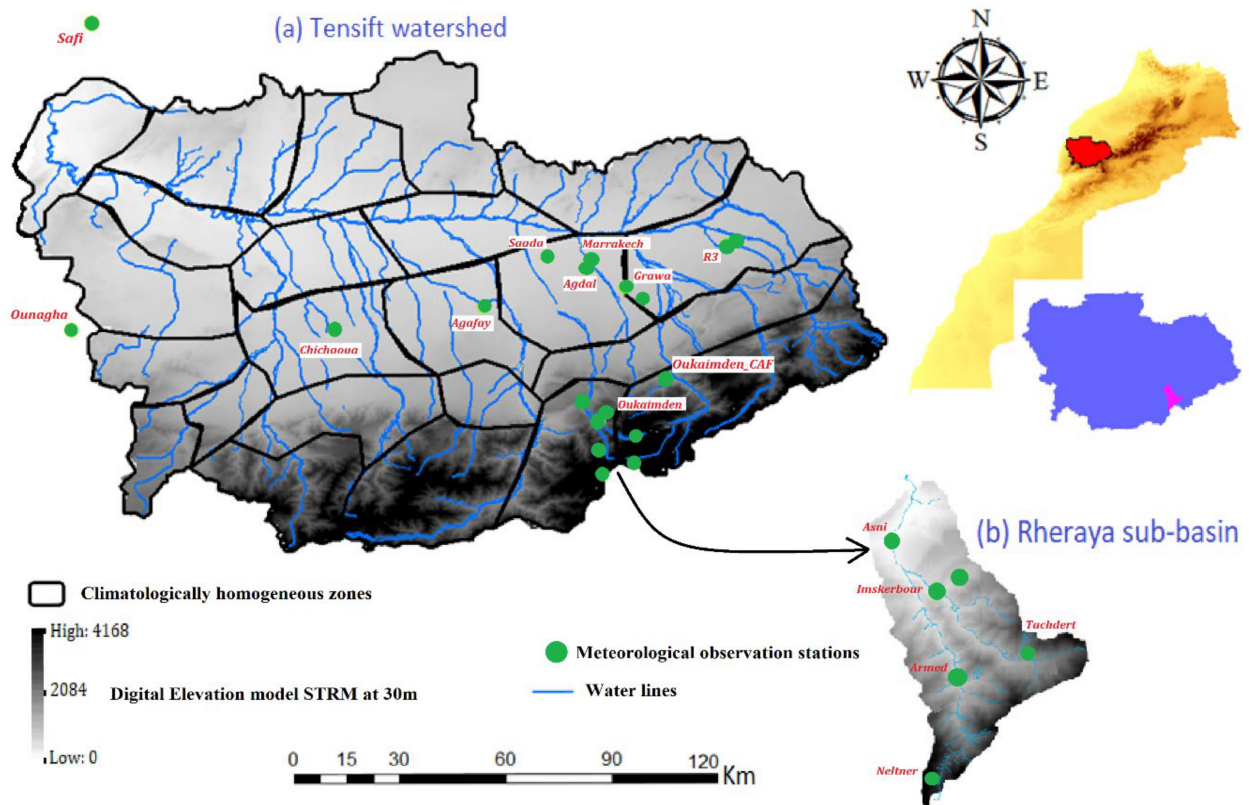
(a) Tensift watershed

Safi

N
W
E
S

Saada
Marrakech
R3
Agdal
Grawa
Ounagha
Agafay
Chichaoua
Oukaimden_CAF
Oukaimden

(b) Rheraya sub-basin

Asni
Imskerboar
Tachdert
Armed
Neltner

Climatologically homogeneous zones

High: 4168
2084
Low: 0
Digital Elevation model STRM at 30m

Meteorological observation stations
Water lines

0 15 30 60 90 120 Km